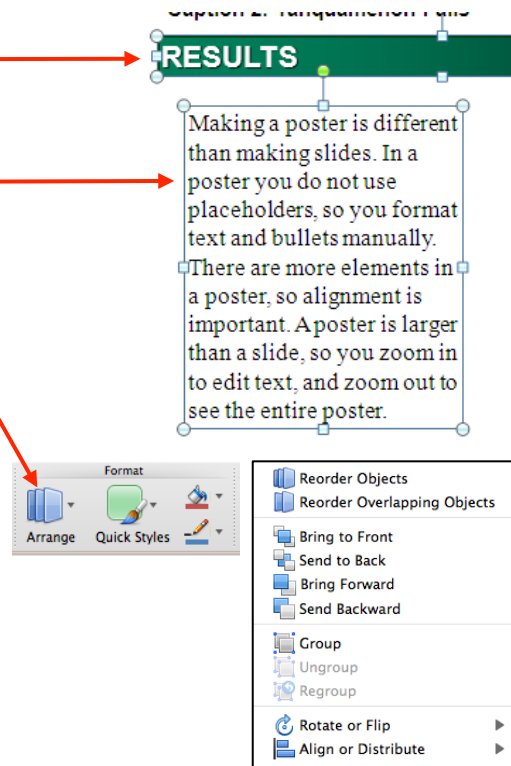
Caption 2: Tahquamenon Falls

RESULTS

Making a poster is different than making slides. In a poster you do not use placeholders, so you format text and bullets manually. There are more elements in a poster, so alignment is important. A poster is larger than a slide, so you zoom in to edit text, and zoom out to see the entire poster.

Format
Arrange
Quick Styles

Reorder Objects
Reorder Overlapping Objects
Bring to Front
Send to Back
Bring Forward
Send Backward
Group
Ungroup
Regroup
Rotate or Flip
Align or Distribute